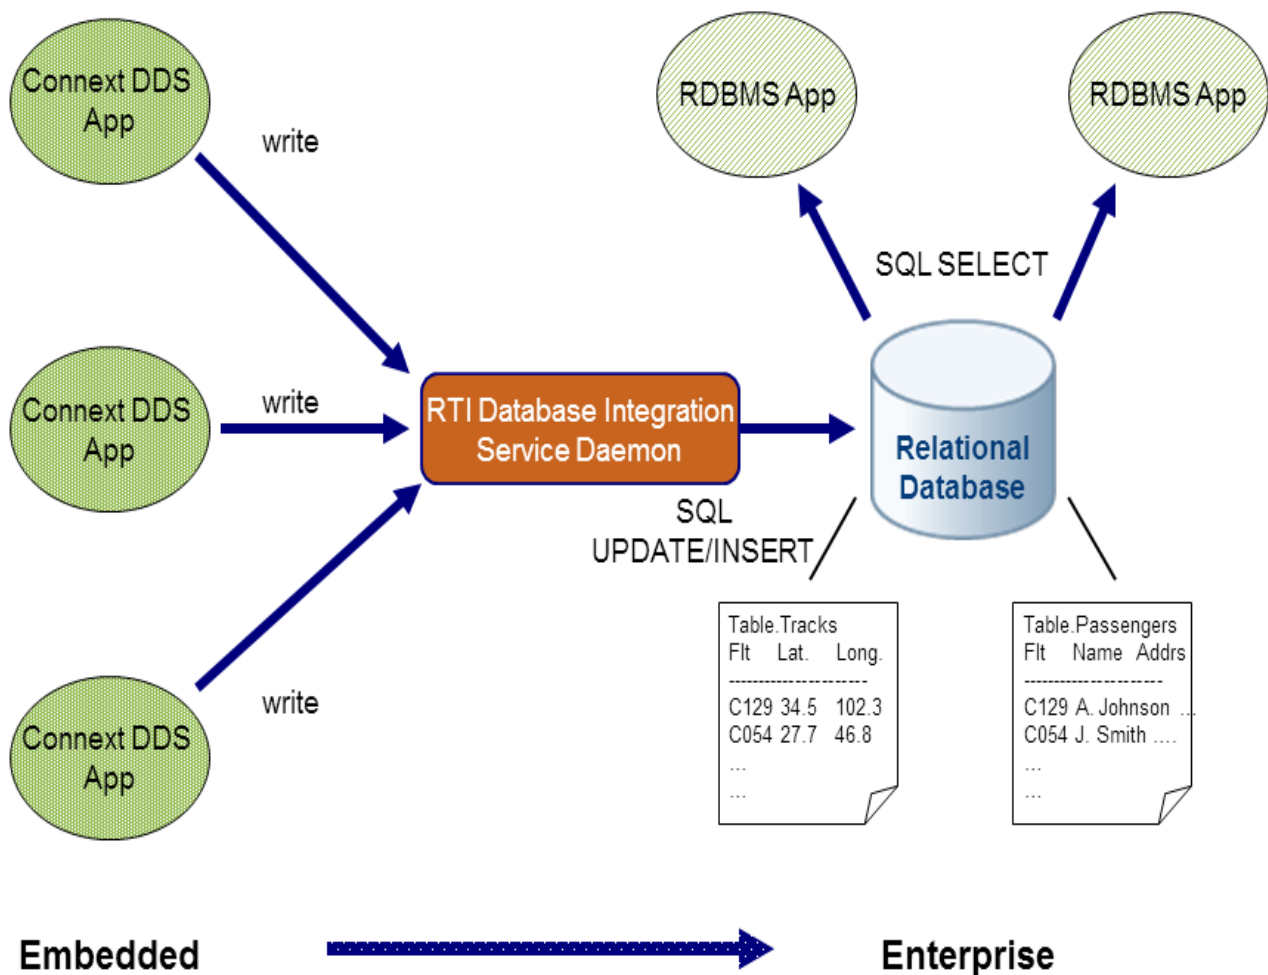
Connext DDS App

write

Connext DDS App

write

Connext DDS App

write

RDBMS App

RDBMS App

SQL SELECT

RTI Database Integration Service Daemon

Relational Database

SQL UPDATE/INSERT

Table.Tracks
Flt Lat. Long.
--------------------
C129 34.5 102.3
C054 27.7 46.8
...
...

Table.Passengers
Flt Name Addrs
--------------------
C129 A. Johnson ...
C054 J. Smith ....
...
...

Embedded

Enterprise